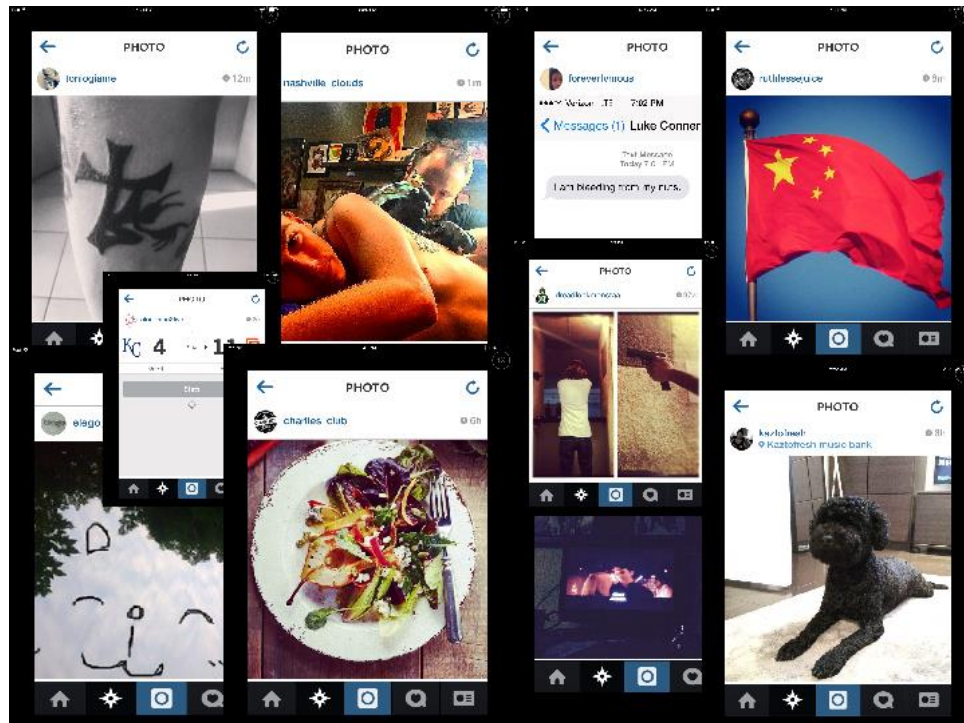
PHOTO
ferrogiame
12m

PHOTO
nashville_clouds
1m

PHOTO
foreverfamous
Verizon LTE 7:02 PM
Messages (1) Luke Conner
Text Message Today 7:0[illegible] PM
I am bleeding from my nuts.

PHOTO
ruthlessjuice
9m

PHOTO
KC 4 11

PHOTO
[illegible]

PHOTO
elego

PHOTO
charles_club
6h

PHOTO
kaztofresh
Kaztofresh music bank
8h